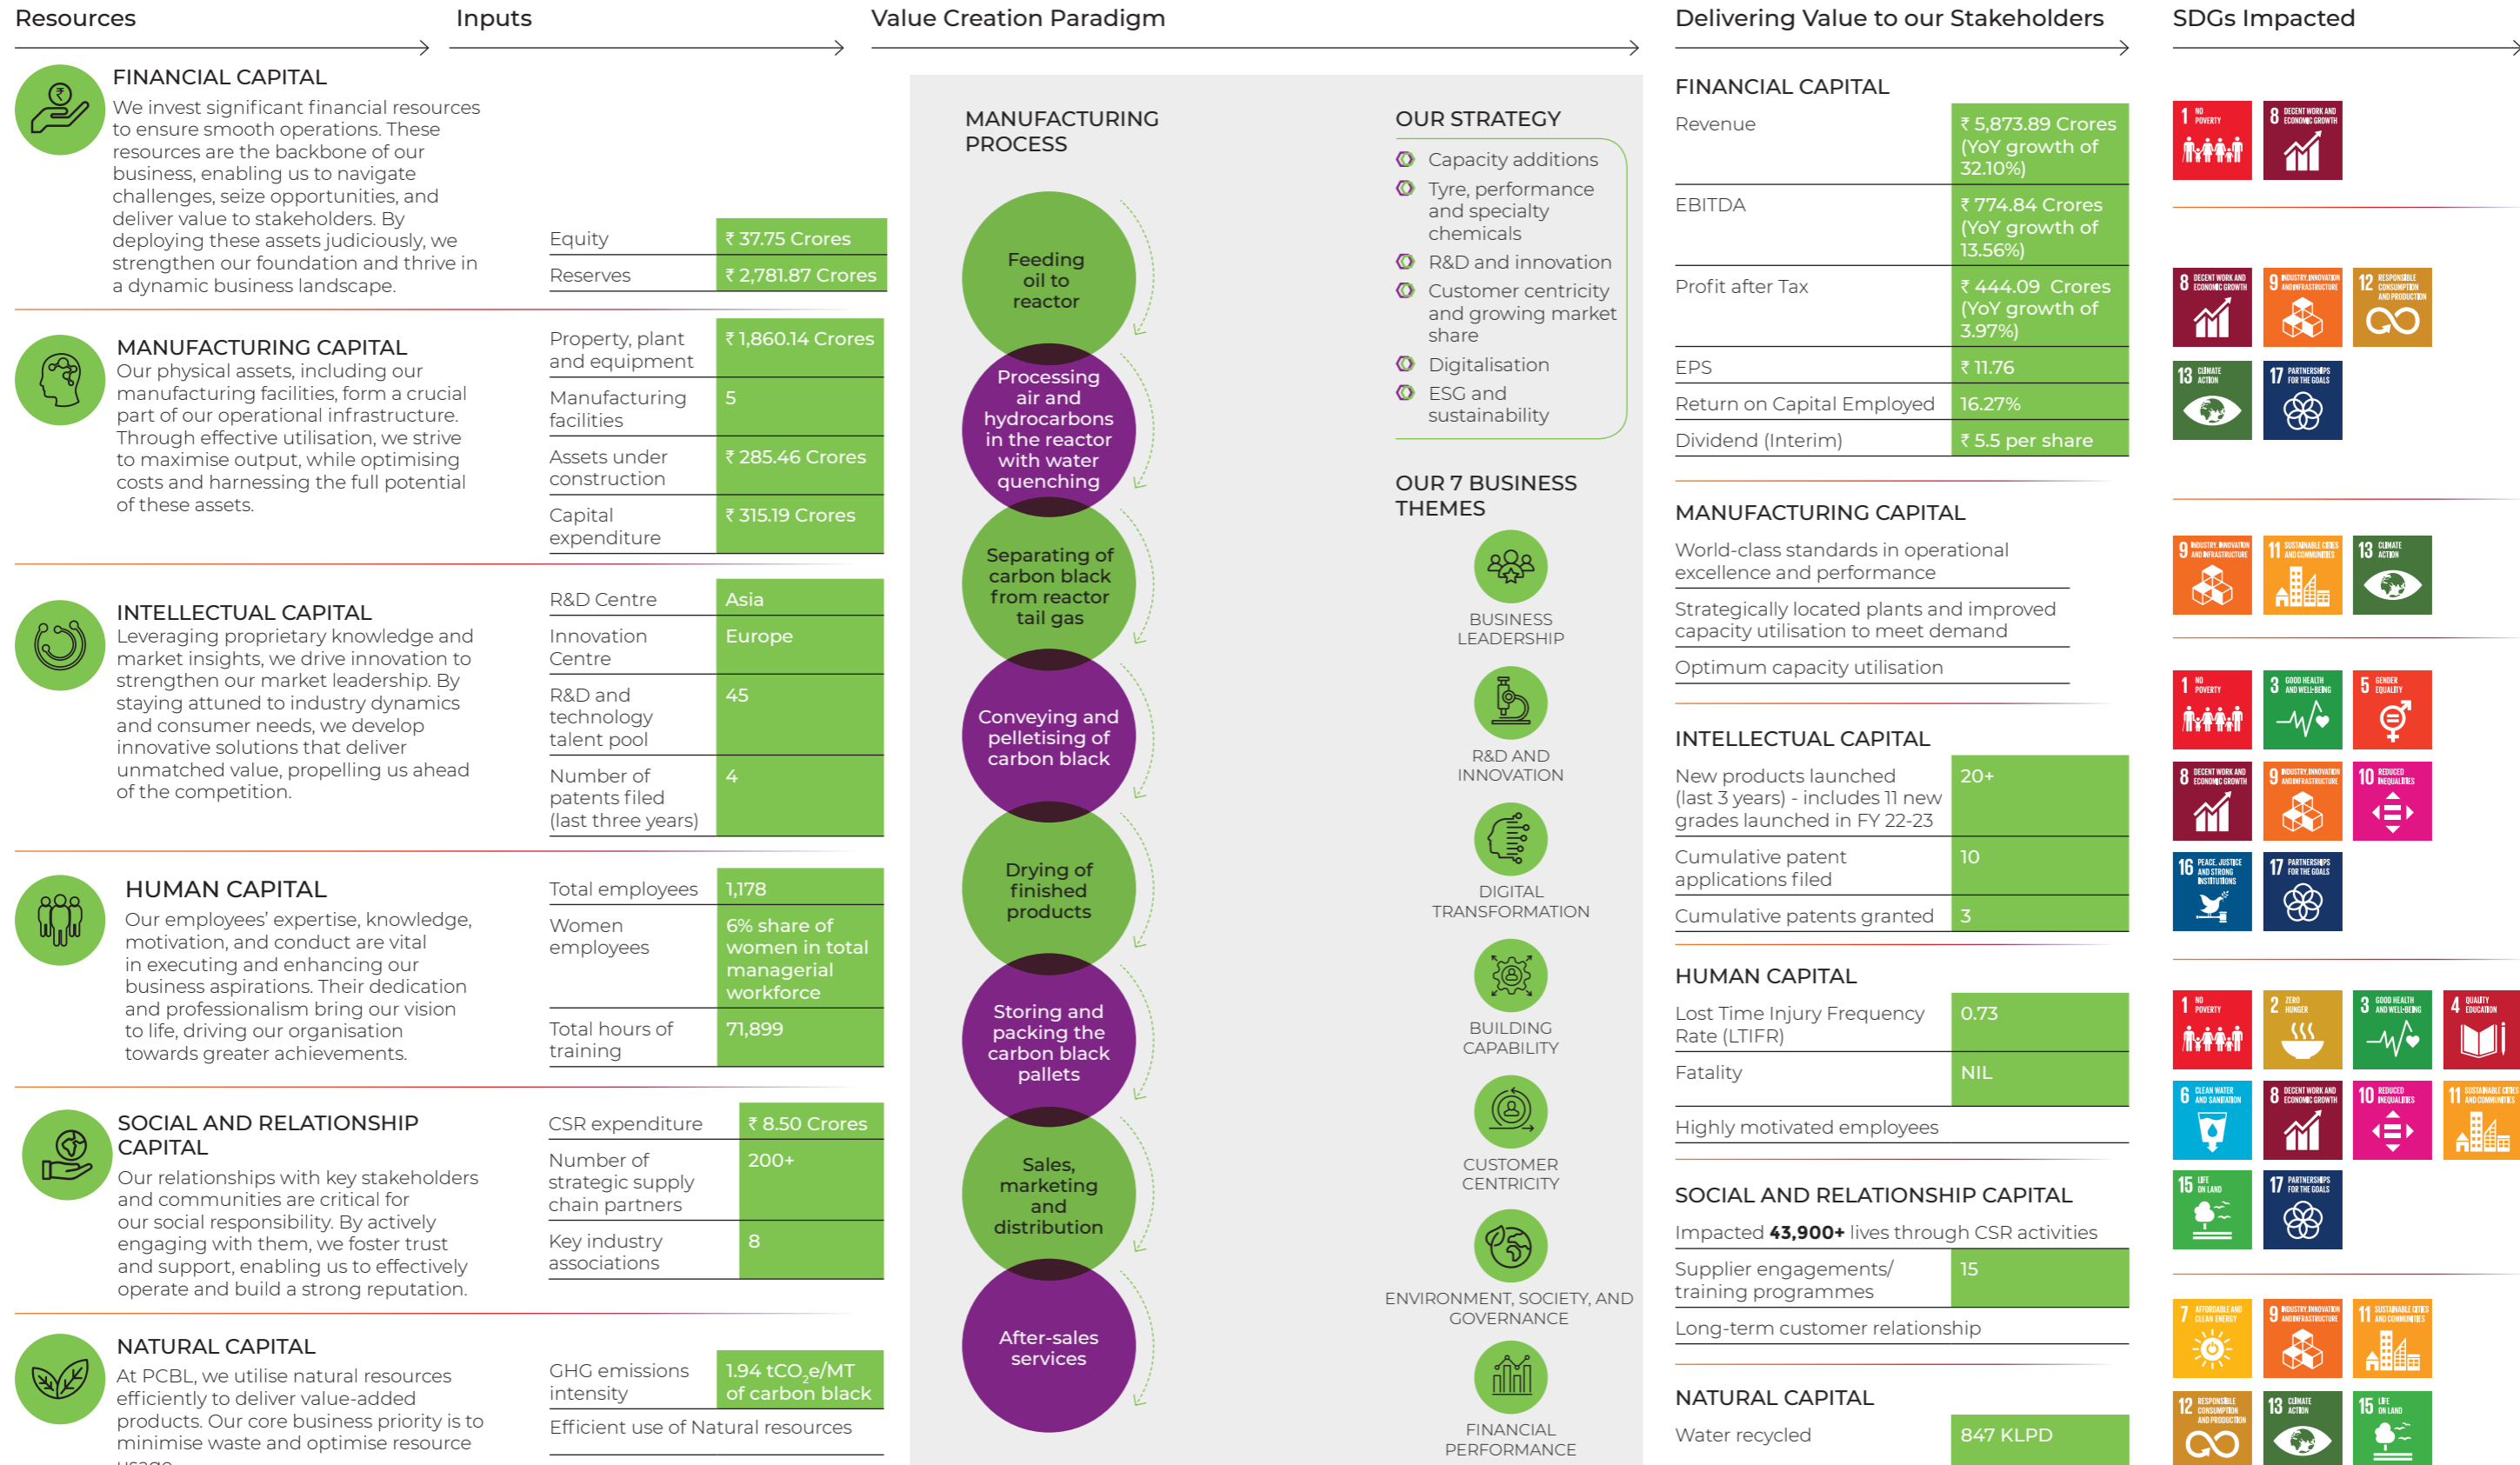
Resources

Inputs

Value Creation Paradigm

Delivering Value to our Stakeholders

SDGs Impacted

FINANCIAL CAPITAL

We invest significant financial resources to ensure smooth operations. These resources are the backbone of our business, enabling us to navigate challenges, seize opportunities, and deliver value to stakeholders. By deploying these assets judiciously, we strengthen our foundation and thrive in a dynamic business landscape.

| Equity | ₹ 37.75 Crores |
|---|---|
| Reserves | ₹ 2,781.87 Crores |

MANUFACTURING CAPITAL

Our physical assets, including our manufacturing facilities, form a crucial part of our operational infrastructure. Through effective utilisation, we strive to maximise output, while optimising costs and harnessing the full potential of these assets.

| Property, plant and equipment | ₹ 1,860.14 Crores |
|---|---|
| Manufacturing facilities | 5 |
| Assets under construction | ₹ 285.46 Crores |
| Capital expenditure | ₹ 315.19 Crores |

INTELLECTUAL CAPITAL

Leveraging proprietary knowledge and market insights, we drive innovation to strengthen our market leadership. By staying attuned to industry dynamics and consumer needs, we develop innovative solutions that deliver unmatched value, propelling us ahead of the competition.

| R&D Centre | Asia |
|---|---|
| Innovation Centre | Europe |
| R&D and technology talent pool | 45 |
| Number of patents filed (last three years) | 4 |

HUMAN CAPITAL

Our employees' expertise, knowledge, motivation, and conduct are vital in executing and enhancing our business aspirations. Their dedication and professionalism bring our vision to life, driving our organisation towards greater achievements.

| Total employees | 1,178 |
|---|---|
| Women employees | 6% share of women in total managerial workforce |
| Total hours of training | 71,899 |

SOCIAL AND RELATIONSHIP CAPITAL

Our relationships with key stakeholders and communities are critical for our social responsibility. By actively engaging with them, we foster trust and support, enabling us to effectively operate and build a strong reputation.

| CSR expenditure | ₹ 8.50 Crores |
|---|---|
| Number of strategic supply chain partners | 200+ |
| Key industry associations | 8 |

NATURAL CAPITAL

At PCBL, we utilise natural resources efficiently to deliver value-added products. Our core business priority is to minimise waste and optimise resource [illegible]

| GHG emissions intensity | 1.94 $tCO_2e/MT$ of carbon black |
|---|---|
| Efficient use of Natural resources | |

MANUFACTURING PROCESS

Feeding oil to reactor

Processing air and hydrocarbons in the reactor with water quenching

Separating of carbon black from reactor tail gas

Conveying and pelletising of carbon black

Drying of finished products

Storing and packing the carbon black pallets

Sales, marketing and distribution

After-sales services

OUR STRATEGY

Capacity additions
Tyre, performance and specialty chemicals
R&D and innovation
Customer centricity and growing market share
Digitalisation
ESG and sustainability

OUR 7 BUSINESS THEMES

BUSINESS LEADERSHIP
R&D AND INNOVATION
DIGITAL TRANSFORMATION
BUILDING CAPABILITY
CUSTOMER CENTRICITY
ENVIRONMENT, SOCIETY, AND GOVERNANCE
FINANCIAL PERFORMANCE

FINANCIAL CAPITAL

| Revenue | ₹ 5,873.89 Crores (YoY growth of 32.10%) |
|---|---|
| EBITDA | ₹ 774.84 Crores (YoY growth of 13.56%) |
| Profit after Tax | ₹ 444.09 Crores (YoY growth of 3.97%) |
| EPS | ₹ 11.76 |
| Return on Capital Employed | 16.27% |
| Dividend (Interim) | ₹ 5.5 per share |

MANUFACTURING CAPITAL

World-class standards in operational excellence and performance

Strategically located plants and improved capacity utilisation to meet demand

Optimum capacity utilisation

INTELLECTUAL CAPITAL

| New products launched (last 3 years) - includes 11 new grades launched in FY 22-23 | 20+ |
|---|---|
| Cumulative patent applications filed | 10 |
| Cumulative patents granted | 3 |

HUMAN CAPITAL

| Lost Time Injury Frequency Rate (LTIFR) | 0.73 |
|---|---|
| Fatality | NIL |

Highly motivated employees

SOCIAL AND RELATIONSHIP CAPITAL

Impacted **43,900+** lives through CSR activities

| Supplier engagements/ training programmes | 15 |
|---|---|

Long-term customer relationship

NATURAL CAPITAL

| Water recycled | 847 KLPD |
|---|---|

1 NO POVERTY
8 DECENT WORK AND ECONOMIC GROWTH
8 DECENT WORK AND ECONOMIC GROWTH
9 INDUSTRY, INNOVATION AND INFRASTRUCTURE
12 RESPONSIBLE CONSUMPTION AND PRODUCTION
13 CLIMATE ACTION
17 PARTNERSHIPS FOR THE GOALS
9 INDUSTRY, INNOVATION AND INFRASTRUCTURE
11 SUSTAINABLE CITIES AND COMMUNITIES
13 CLIMATE ACTION
1 NO POVERTY
3 GOOD HEALTH AND WELL-BEING
5 GENDER EQUALITY
8 DECENT WORK AND ECONOMIC GROWTH
9 INDUSTRY, INNOVATION AND INFRASTRUCTURE
10 REDUCED INEQUALITIES
16 PEACE, JUSTICE AND STRONG INSTITUTIONS
17 PARTNERSHIPS FOR THE GOALS
1 NO POVERTY
2 ZERO HUNGER
3 GOOD HEALTH AND WELL-BEING
4 QUALITY EDUCATION
6 CLEAN WATER AND SANITATION
8 DECENT WORK AND ECONOMIC GROWTH
10 REDUCED INEQUALITIES
11 SUSTAINABLE CITIES AND COMMUNITIES
15 LIFE ON LAND
17 PARTNERSHIPS FOR THE GOALS
7 AFFORDABLE AND CLEAN ENERGY
9 INDUSTRY, INNOVATION AND INFRASTRUCTURE
11 SUSTAINABLE CITIES AND COMMUNITIES
12 RESPONSIBLE CONSUMPTION AND PRODUCTION
13 CLIMATE ACTION
15 LIFE ON LAND